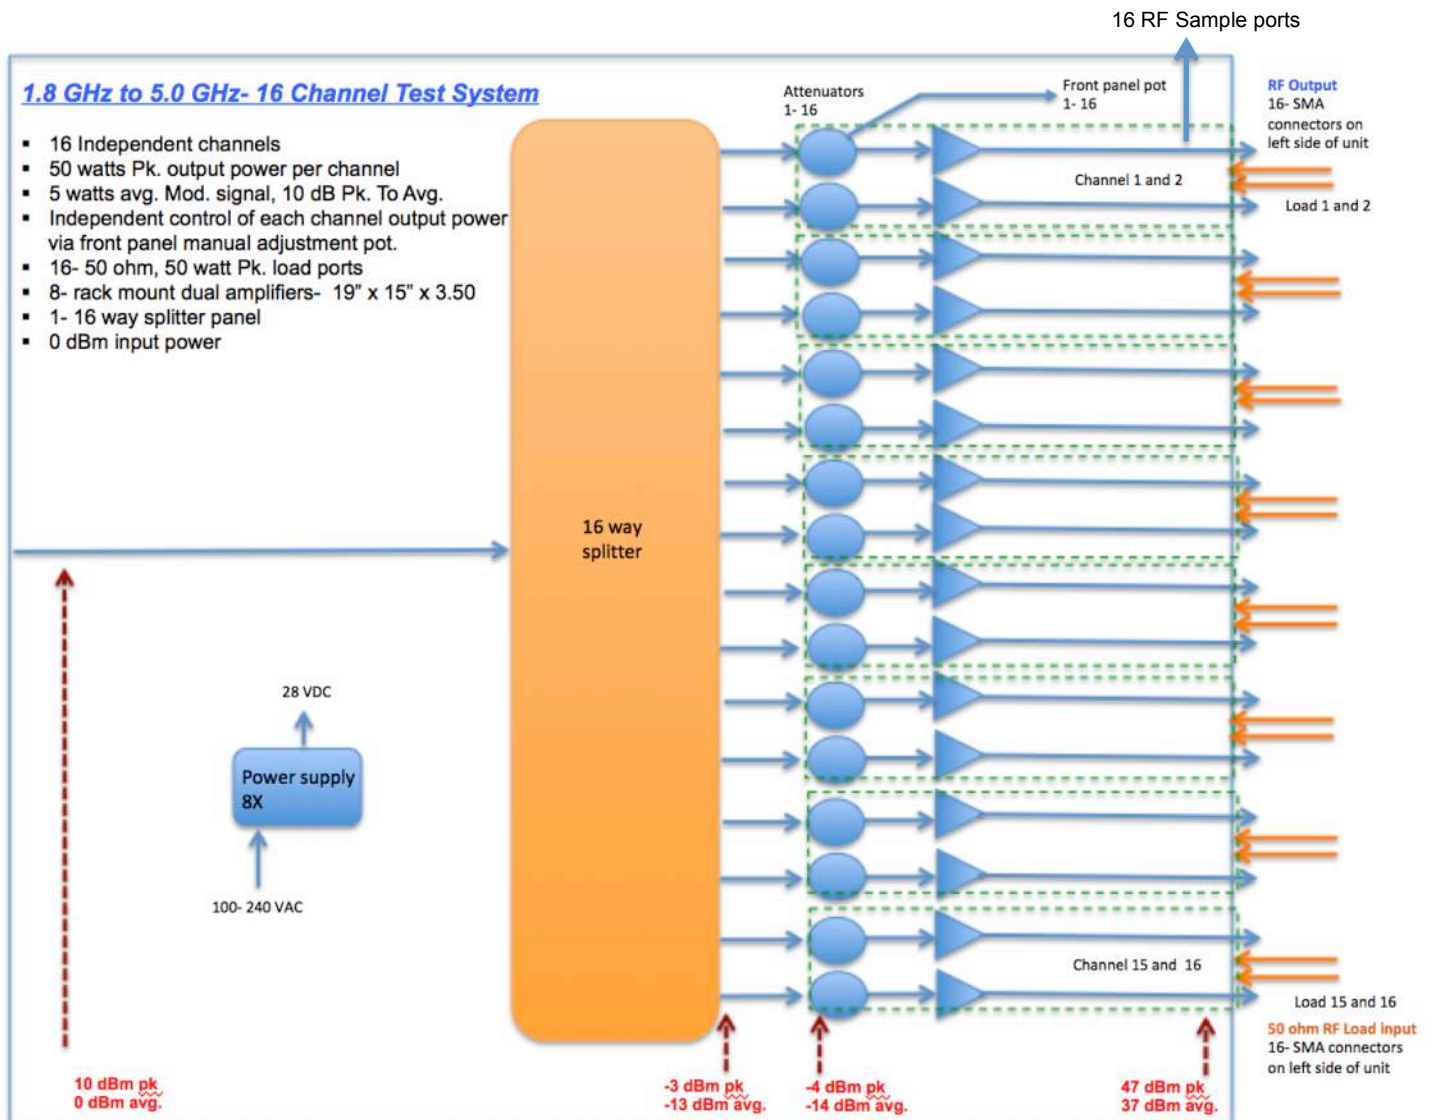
16 RF Sample ports

1.8 GHz to 5.0 GHz- 16 Channel Test System

- 16 Independent channels
- 50 watts Pk. output power per channel
- 5 watts avg. Mod. signal, 10 dB Pk. To Avg.
- Independent control of each channel output power via front panel manual adjustment pot.
- 16- 50 ohm, 50 watt Pk. load ports
- 8- rack mount dual amplifiers- 19" x 15" x 3.50
- 1- 16 way splitter panel
- 0 dBm input power

Attenuators 1- 16

Front panel pot 1- 16

RF Output
16- SMA connectors on left side of unit

Channel 1 and 2

Load 1 and 2

16 way splitter

28 VDC

Power supply 8X

100- 240 VAC

Channel 15 and 16

Load 15 and 16

50 ohm RF Load input
16- SMA connectors on left side of unit

10 dBm pk
0 dBm avg.

-3 dBm pk
-13 dBm avg.

-4 dBm pk
-14 dBm avg.

47 dBm pk
37 dBm avg.